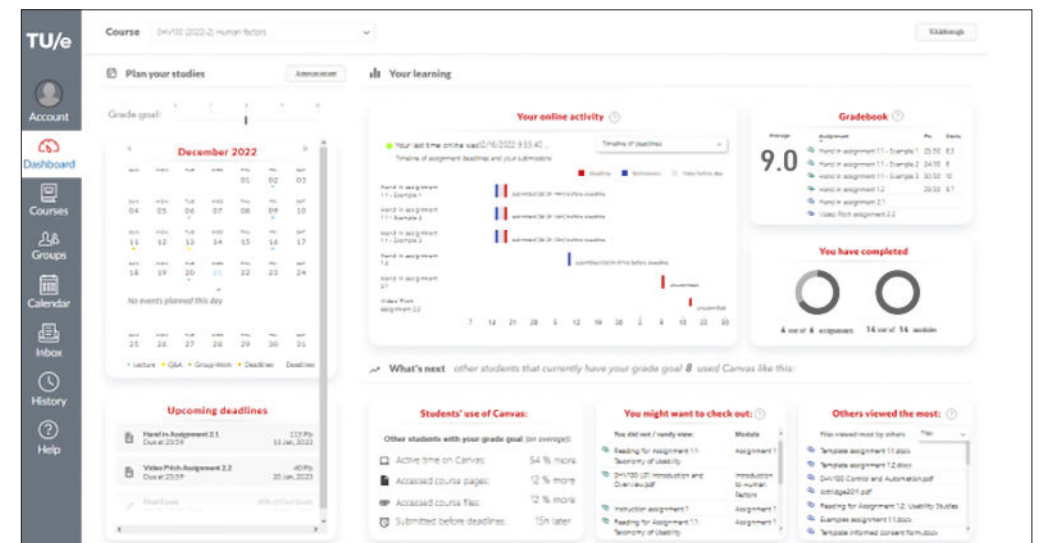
TU/e

Account

Dashboard

Courses

Groups

Calendar

Inbox

History

Help

Course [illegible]

Walkthrough

Plan your studies

Grade goal:

December 2022

01 02 03
04 05 06 07 08 09 10
11 12 13 14 15 16 17
18 19 20 21 22 23 24

No events planned this day

25 26 27 28 29 30 31

• Lecture • Q&A • Group Work • Deadlines Deadlines

Upcoming deadlines

Hand in Assignment 2.1
Due at 23:59
11 Jan, 2023

Video Pitch Assignment 2.2
Due at 23:59
20 Jan, 2023

Your learning

Your online activity

Your last time online was 12/16/2022 9:33:40...

Timeline of assignment deadlines and your submissions

Timeline of deadlines

Deadline Submission

Hand in assignment 1.1 - Example 1

Hand in assignment 1.1 - Example 2

Hand in assignment 1.1 - Example 3

Hand in assignment 1.2

Hand in assignment 2.1

Video Pitch assignment 2.2

7 14 21 28 5 12 19 26 2 9 16 23 30

Gradebook

9.0

Hand in assignment 1.1 - Example 1
Hand in assignment 1.1 - Example 2
Hand in assignment 1.1 - Example 3
Hand in assignment 1.2
Hand in assignment 2.1
Video Pitch assignment 2.2

You have completed

4 out of 6 assignments

14 out of 14 modules

What's next other students that currently have your grade goal 8 used Canvas like this:

Students' use of Canvas:

Other students with your grade goal (on average):

Active time on Canvas: 54 % more

Accessed course pages: 12 % more

Accessed course files: 12 % more

Submitted before deadlines: 15h later

You might want to check out:

You did not / rarely view: Module

Reading for Assignment 1.1: Taxonomy of Usability — Assignment 1

DHV100 L01 Introduction and Overview.pdf — Introduction to Human Factors

Instruction assignment 1 — Assignment 1

Reading for Assignment 1.1: Taxonomy of Usability — Assignment 1

Others viewed the most:

Files viewed most by others

Template assignment 1.1.docx
Template assignment 1.2.docx
DHV100 Control and Automation.pdf
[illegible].pdf
Reading for Assignment 1.2: Usability Studies
Examples assignment 1.1.docx
Template informed consent form.docx